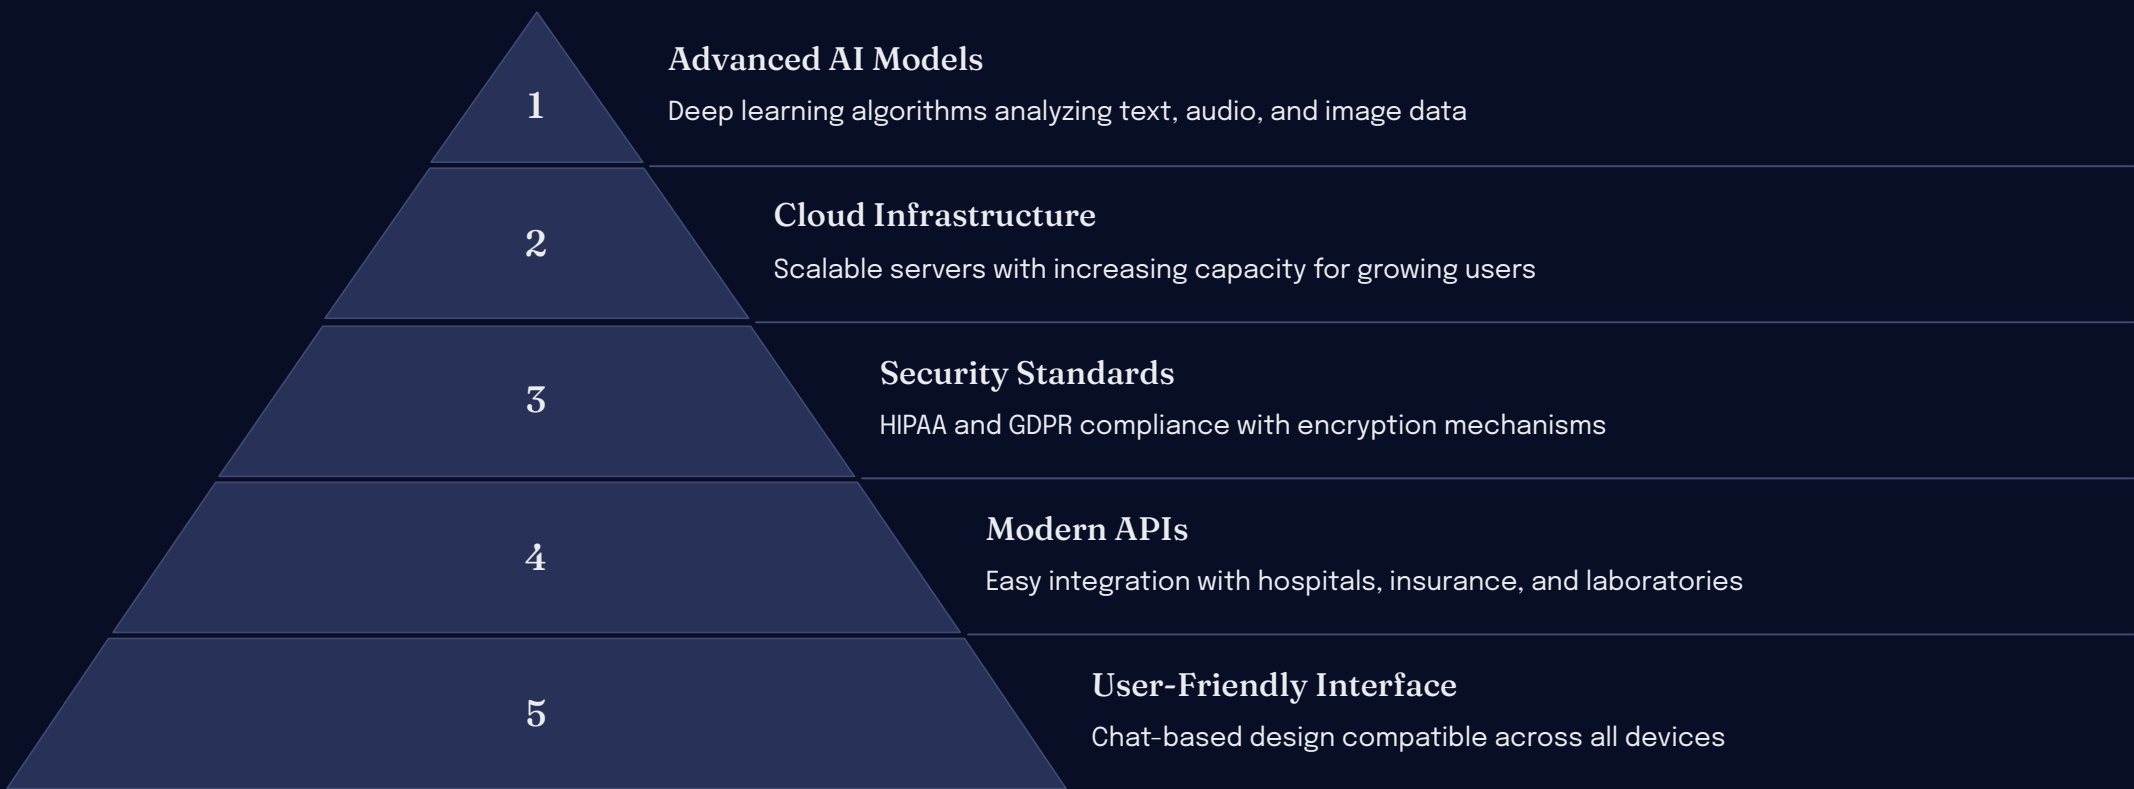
1

Advanced AI Models

Deep learning algorithms analyzing text, audio, and image data

2

Cloud Infrastructure

Scalable servers with increasing capacity for growing users

3

Security Standards

HIPAA and GDPR compliance with encryption mechanisms

4

Modern APIs

Easy integration with hospitals, insurance, and laboratories

5

User-Friendly Interface

Chat-based design compatible across all devices